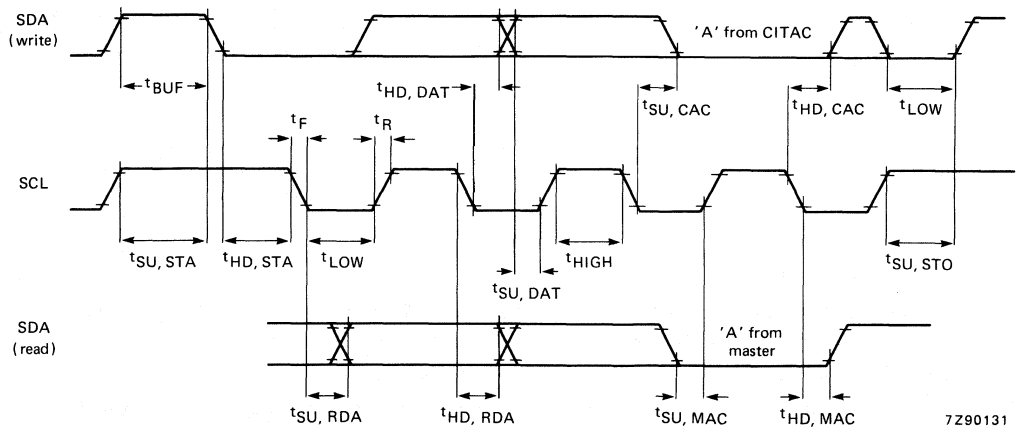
SDA (write)

'A' from CITAC

$t_{BUF}$

$t_{HD, DAT}$

$t_{SU, CAC}$

$t_{HD, CAC}$

$t_{LOW}$

$t_F$

$t_R$

SCL

$t_{SU, STA}$

$t_{HD, STA}$

$t_{LOW}$

$t_{HIGH}$

$t_{SU, STO}$

$t_{SU, DAT}$

SDA (read)

'A' from master

$t_{SU, RDA}$

$t_{HD, RDA}$

$t_{SU, MAC}$

$t_{HD, MAC}$

7Z90131